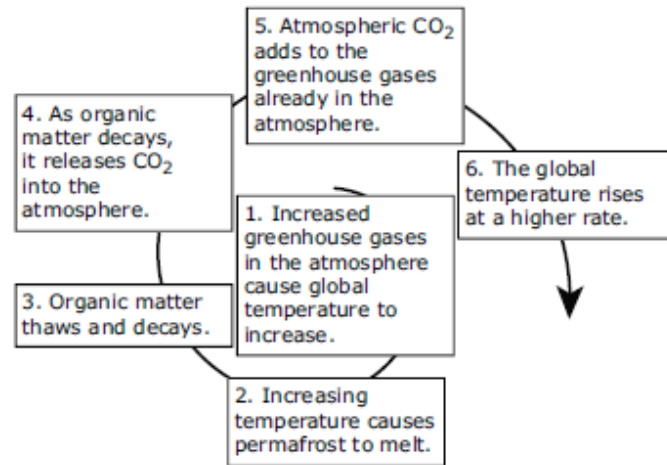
5. Atmospheric $CO_2$ adds to the greenhouse gases already in the atmosphere.

4. As organic matter decays, it releases $CO_2$ into the atmosphere.

6. The global temperature rises at a higher rate.

1. Increased greenhouse gases in the atmosphere cause global temperature to increase.

3. Organic matter thaws and decays.

2. Increasing temperature causes permafrost to melt.